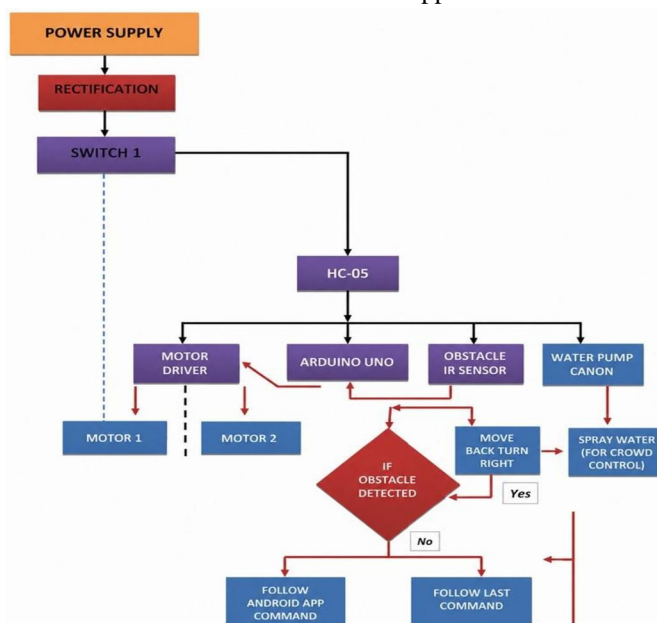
POWER SUPPLY

RECTIFICATION

SWITCH 1

HC-05

MOTOR DRIVER

ARDUINO UNO

OBSTACLE IR SENSOR

WATER PUMP CANON

MOTOR 1

MOTOR 2

IF OBSTACLE DETECTED

MOVE BACK TURN RIGHT

SPRAY WATER (FOR CROWD CONTROL)

Yes

No

FOLLOW ANDROID APP COMMAND

FOLLOW LAST COMMAND